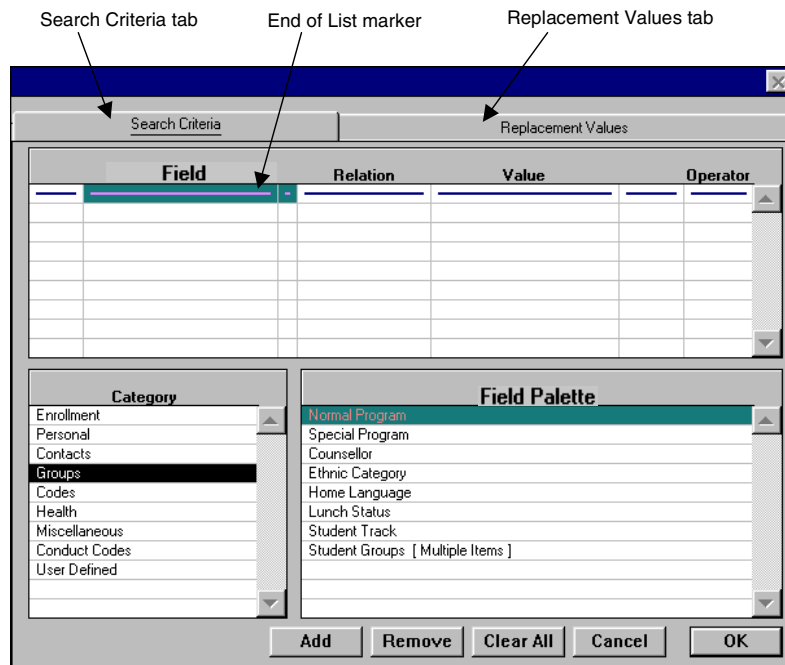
Search Criteria tab

End of List marker

Replacement Values tab

Search Criteria

Replacement Values

| Field | Relation | Value | Operator |
|---|---|---|---|

Category
Enrollment
Personal
Contacts
Groups
Codes
Health
Miscellaneous
Conduct Codes
User Defined

Field Palette
Normal Program
Special Program
Counsellor
Ethnic Category
Home Language
Lunch Status
Student Track
Student Groups [ Multiple Items ]

Add
Remove
Clear All
Cancel
OK